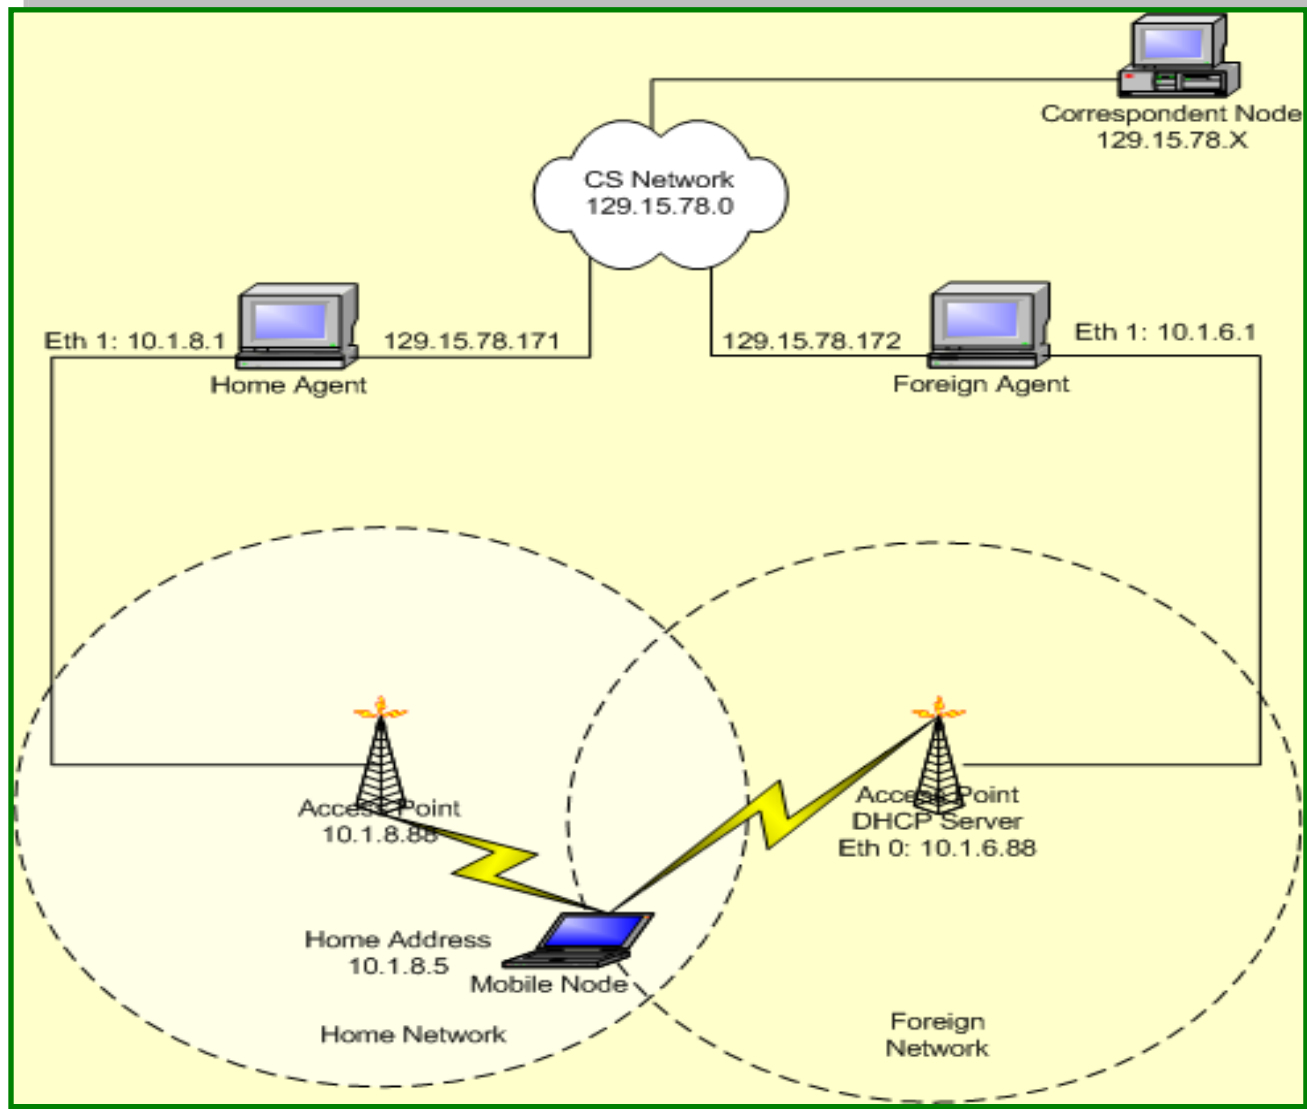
Correspondent Node
129.15.78.X

CS Network
129.15.78.0

Eth 1: 10.1.8.1
129.15.78.171
Home Agent

129.15.78.172
Eth 1: 10.1.6.1
Foreign Agent

Access Point
10.1.8.88

Access Point
DHCP Server
Eth 0: 10.1.6.88

Home Address
10.1.8.5
Mobile Node

Home Network

Foreign
Network